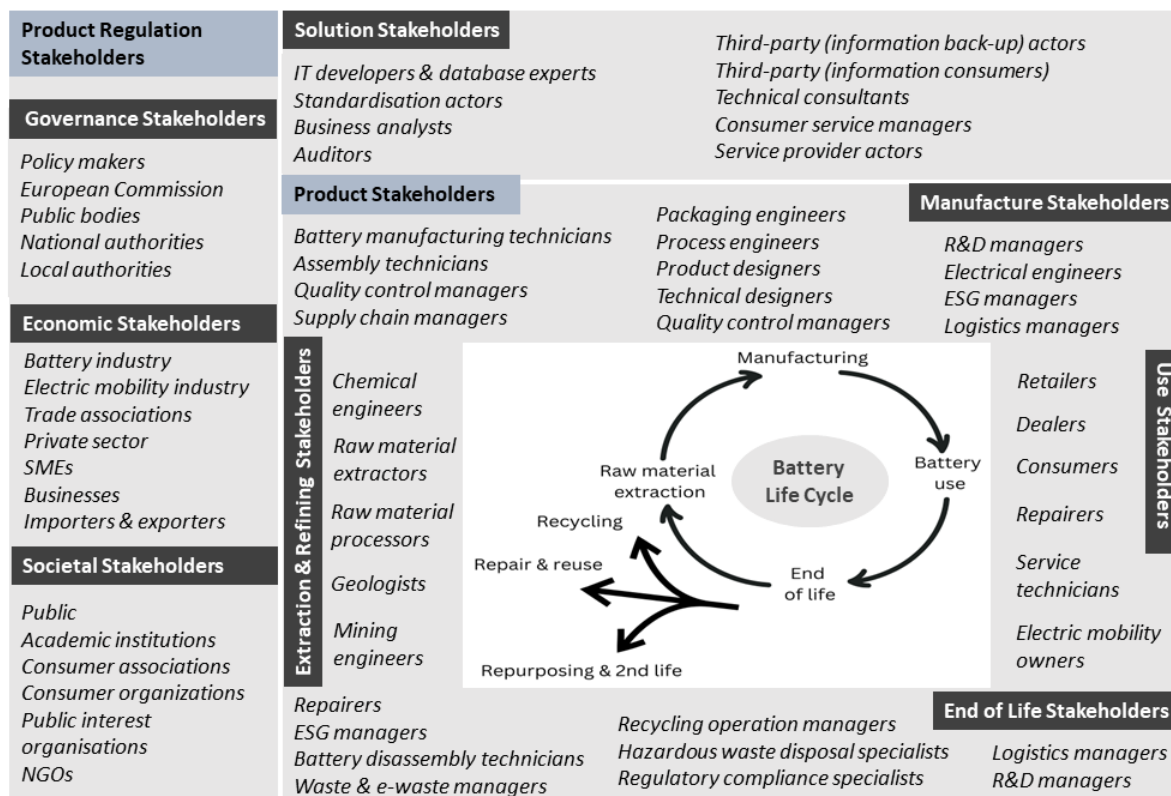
Product Regulation Stakeholders

Governance Stakeholders

Policy makers
European Commission
Public bodies
National authorities
Local authorities

Economic Stakeholders

Battery industry
Electric mobility industry
Trade associations
Private sector
SMEs
Businesses
Importers & exporters

Societal Stakeholders

Public
Academic institutions
Consumer associations
Consumer organizations
Public interest organisations
NGOs

Solution Stakeholders

IT developers & database experts
Standardisation actors
Business analysts
Auditors

Third-party (information back-up) actors
Third-party (information consumers)
Technical consultants
Consumer service managers
Service provider actors

Product Stakeholders

Battery manufacturing technicians
Assembly technicians
Quality control managers
Supply chain managers

Packaging engineers
Process engineers
Product designers
Technical designers
Quality control managers

Manufacture Stakeholders

R&D managers
Electrical engineers
ESG managers
Logistics managers

Extraction & Refining Stakeholders

Chemical engineers
Raw material extractors
Raw material processors
Geologists
Mining engineers

Manufacturing
Battery use
End of life
Recycling
Repair & reuse
Repurposing & 2nd life
Raw material extraction
Battery Life Cycle

Use Stakeholders

Retailers
Dealers
Consumers
Repairers
Service technicians
Electric mobility owners

Repairers
ESG managers
Battery disassembly technicians
Waste & e-waste managers

Recycling operation managers
Hazardous waste disposal specialists
Regulatory compliance specialists

End of Life Stakeholders

Logistics managers
R&D managers